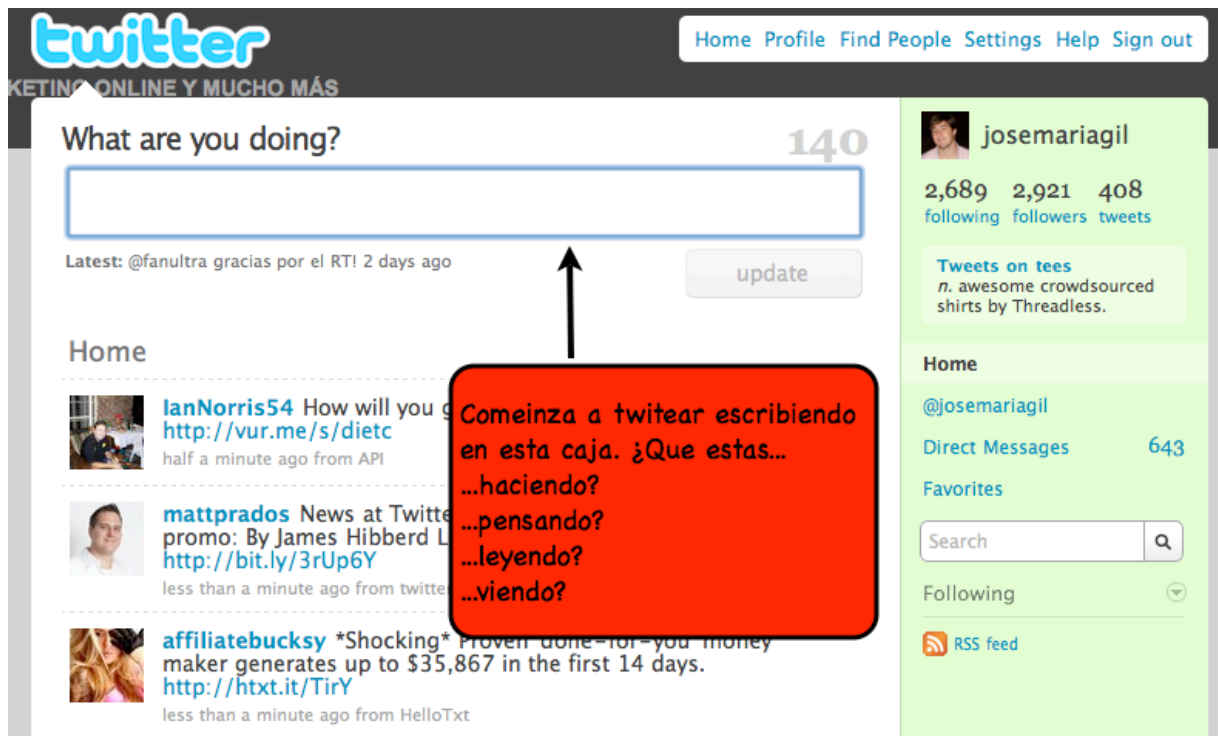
twitter

Home Profile Find People Settings Help Sign out

KETING ONLINE Y MUCHO MÁS

What are you doing?

140

Latest: @fanultra gracias por el RT! 2 days ago

update

Home

IanNorris54 How will you g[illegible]
http://vur.me/s/dietc
half a minute ago from API

mattprados News at Twitte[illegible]
promo: By James Hibberd L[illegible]
http://bit.ly/3rUp6Y
less than a minute ago from twitte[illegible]

affiliatebucksy *Shocking* Proven 'done-for-you' money maker generates up to $35,867 in the first 14 days.
http://htxt.it/TirY
less than a minute ago from HelloTxt

Comeinza a twitear escribiendo en esta caja. ¿Que estas...
...haciendo?
...pensando?
...leyendo?
...viendo?

josemariagil

2,689 following
2,921 followers
408 tweets

Tweets on tees
n. awesome crowdsourced shirts by Threadless.

Home

@josemariagil

Direct Messages 643

Favorites

Search

Following

RSS feed